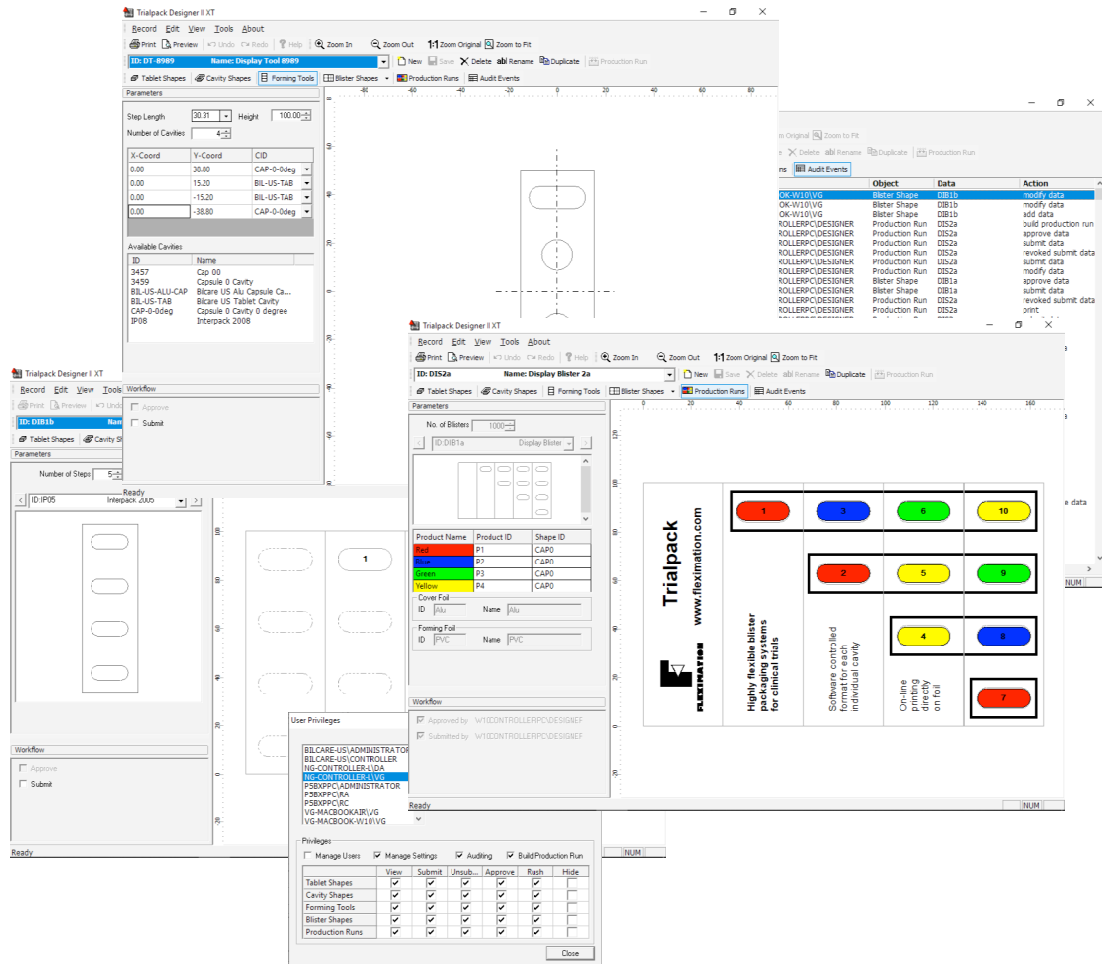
Trialpack Designer II XT

Record Edit View Tools About

Print Preview Undo Redo Help Zoom In Zoom Out 1:1 Zoom Original Zoom to Fit

ID: DT-8989 Name: Display Tool 8989

New Save Delete Rename Duplicate Production Run

Tablet Shapes Cavity Shapes Forming Tools Blister Shapes Production Runs Audit Events

Parameters

Step Length 30.31 Height 100.00

Number of Cavities 4

| X-Coord | Y-Coord | CID |
|---|---|---|
| 0.00 | 30.00 | CAP-0-0deg |
| 0.00 | 15.20 | BIL-US-TAB |
| 0.00 | -15.20 | BIL-US-TAB |
| 0.00 | -38.80 | CAP-0-0deg |

Available Cavities

| ID | Name |
|---|---|
| 3457 | Cap 00 |
| 3459 | Capsule 0 Cavity |
| BIL-US-ALU-CAP | Bilcare US Alu Capsule Ca... |
| BIL-US-TAB | Bilcare US Tablet Cavity |
| CAP-0-0deg | Capsule 0 Cavity 0 degree |
| IP08 | Interpack 2008 |

-80 -60 -40 -20 0 20 40 60

Zoom Original Zoom to Fit

Delete Rename Duplicate Production Run

Audit Events

| | Object | Data | Action |
|---|---|---|---|
| OK-W10\VG | Blister Shape | DIB1b | modify data |
| OK-W10\VG | Blister Shape | DIB1b | submit data |
| OK-W10\VG | Blister Shape | DIB1b | add data |
| ROLLERPC\DESIGNER | Production Run | DIS2a | build production run |
| ROLLERPC\DESIGNER | Production Run | DIS2a | approve data |
| ROLLERPC\DESIGNER | Production Run | DIS2a | submit data |
| ROLLERPC\DESIGNER | Production Run | DIS2a | revoked submit data |
| ROLLERPC\DESIGNER | Production Run | DIS2a | submit data |
| ROLLERPC\DESIGNER | Production Run | DIS2a | modify data |
| ROLLERPC\DESIGNER | Blister Shape | DIB1a | approve data |
| ROLLERPC\DESIGNER | Blister Shape | DIB1a | submit data |
| ROLLERPC\DESIGNER | Production Run | DIS2a | revoked submit data |
| ROLLERPC\DESIGNER | Production Run | DIS2a | print |

e data

NUM

Trialpack Designer II XT

Record Edit View Tools

Print Preview Undo

ID: DIB1b

Tablet Shapes Cavity Sh

Parameters

Number of Steps 5

ID:IP05 Interpack 2005

Workflow

Approve

Submit

Ready

Workflow

Approve

Submit

Ready

1

Trialpack Designer II XT

Record Edit View Tools About

Print Preview Undo Redo Help Zoom In Zoom Out 1:1 Zoom Original Zoom to Fit

ID: DIS2a Name: Display Blister 2a

New Save Delete Rename Duplicate Production Run

Tablet Shapes Cavity Shapes Forming Tools Blister Shapes Production Runs Audit Events

Parameters

No. of Blisters 1000

ID:DIB1a Display Blister

| Product Name | Product ID | Shape ID |
|---|---|---|
| Red | P1 | CAP0 |
| Blue | P2 | CAP0 |
| Green | P3 | CAP0 |
| Yellow | P4 | CAP0 |

Cover Foil
ID Alu Name Alu

Forming Foil
ID PVC Name PVC

Workflow

Approved by W10CONTROLLERPC\DESIGNER

Submitted by W10CONTROLLERPC\DESIGNER

Ready

NUM

0 20 40 60 80 100 120 140 160

Trialpack
www.fleximation.com

FLEXIMATION

Highly flexible blister packaging systems for clinical trials

Software controlled format for each individual cavity

On-line printing directly on foil

1 3 6 10
2 5 9
4 8
7

User Privileges

BILCARE-US\ADMINISTRATOR
BILCARE-US\CONTROLLER
NG-CONTROLLER-L\DA
NG-CONTROLLER-L\VG
P5BXPPC\ADMINISTRATOR
P5BXPPC\RA
P5BXPPC\RC
VG-MACBOOKAIR\VG
VG-MACBOOK-W10\VG

Privileges

Manage Users Manage Settings Auditing Build/Production Run

| | View | Submit | Unsub... | Approve | Rash | Hide |
|---|---|---|---|---|---|---|
| Tablet Shapes | ✓ | ✓ | ✓ | ✓ | ✓ | |
| Cavity Shapes | ✓ | ✓ | ✓ | ✓ | ✓ | |
| Forming Tools | ✓ | ✓ | ✓ | ✓ | ✓ | |
| Blister Shapes | ✓ | ✓ | ✓ | ✓ | ✓ | |
| Production Runs | ✓ | ✓ | ✓ | ✓ | ✓ | |

Close